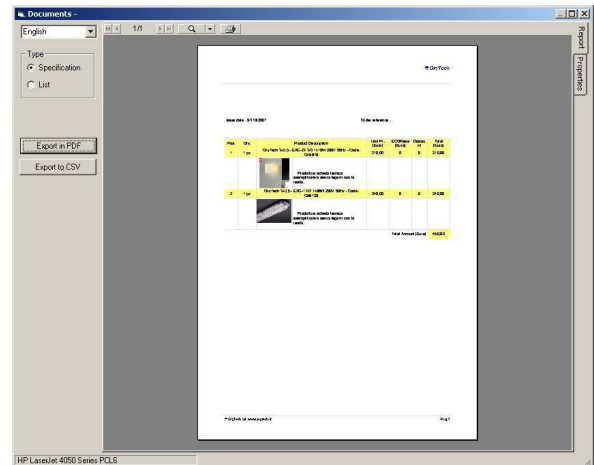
Documents -

English

1/1

Type
Specification
List

Export in PDF
Export to CSV

Report
Properties

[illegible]

Issue date : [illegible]

Order reference : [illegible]

| Pos. | Qty. | Product Description | Unit Pr. (Euro) | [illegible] (Euro) | Discou nt | Total (Euro) |
|---|---|---|---|---|---|---|
| 1 | 1 pz | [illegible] | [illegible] | 0 | 0 | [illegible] |
| | | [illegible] | | | | |
| 2 | 1 pz | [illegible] | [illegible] | 0 | 0 | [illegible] |
| | | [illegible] | | | | |
| | | | Total Amount (Euro) | | | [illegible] |

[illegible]

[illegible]

HP LaserJet 4050 Series PCL6